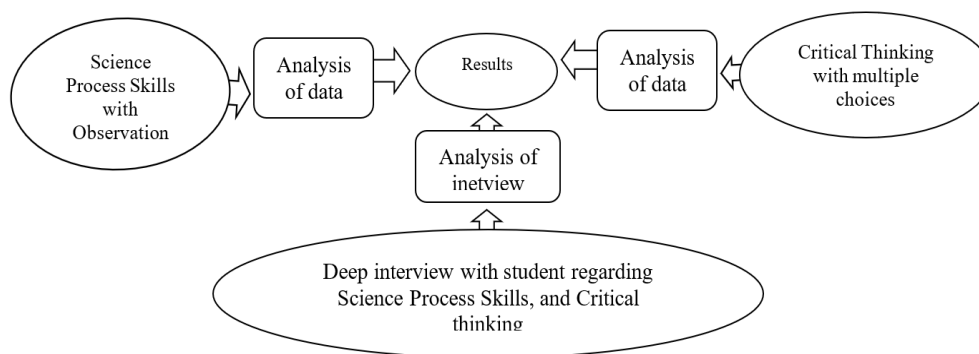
Science Process Skills with Observation

Analysis of data

Results

Analysis of data

Critical Thinking with multiple choices

Analysis of inetview

Deep interview with student regarding Science Process Skills, and Critical thinking